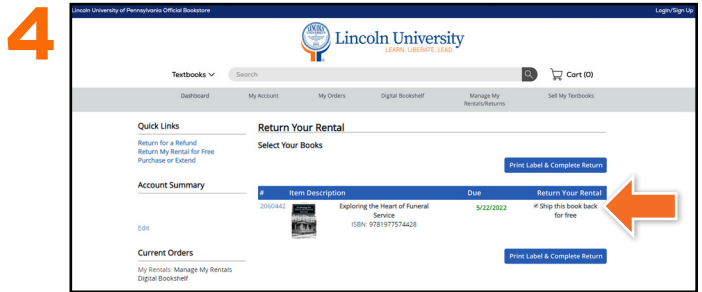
4

Lincoln University of Pennsylvania Official Bookstore

Login/Sign Up

Lincoln University
LEARN. LIBERATE. LEAD.

Textbooks

Search

Cart (0)

Dashboard | My Account | My Orders | Digital Bookshelf | Manage My Rentals/Returns | Sell My Textbooks

Quick Links

Return for a Refund
Return My Rental for Free
Purchase or Extend

Account Summary

Edit

Current Orders

My Rentals: Manage My Rentals
Digital Bookshelf

Return Your Rental

Select Your Books

Print Label & Complete Return

| # | Item Description | Due | Return Your Rental |
|---|---|---|---|
| 2060442 | Exploring the Heart of Funeral Service ISBN: 9781977574428 | 5/22/2022 | ☒ Ship this book back for free |

Print Label & Complete Return